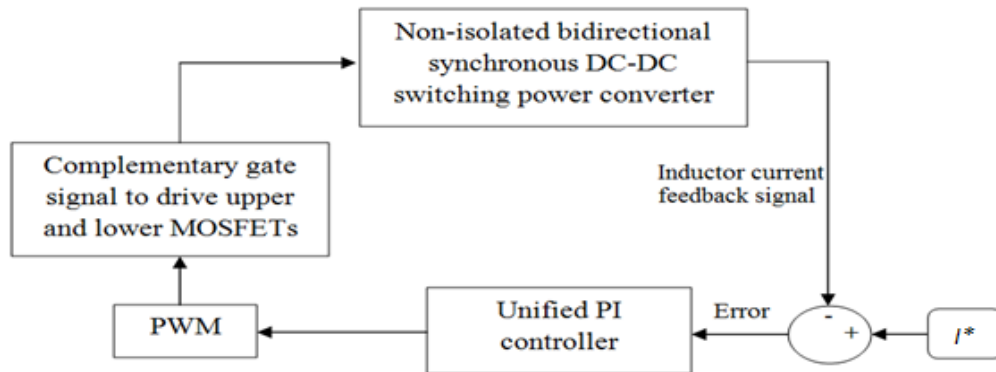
Non-isolated bidirectional synchronous DC-DC switching power converter

Complementary gate signal to drive upper and lower MOSFETs

Inductor current feedback signal

PWM

Unified PI controller

Error

-

+

$I^*$